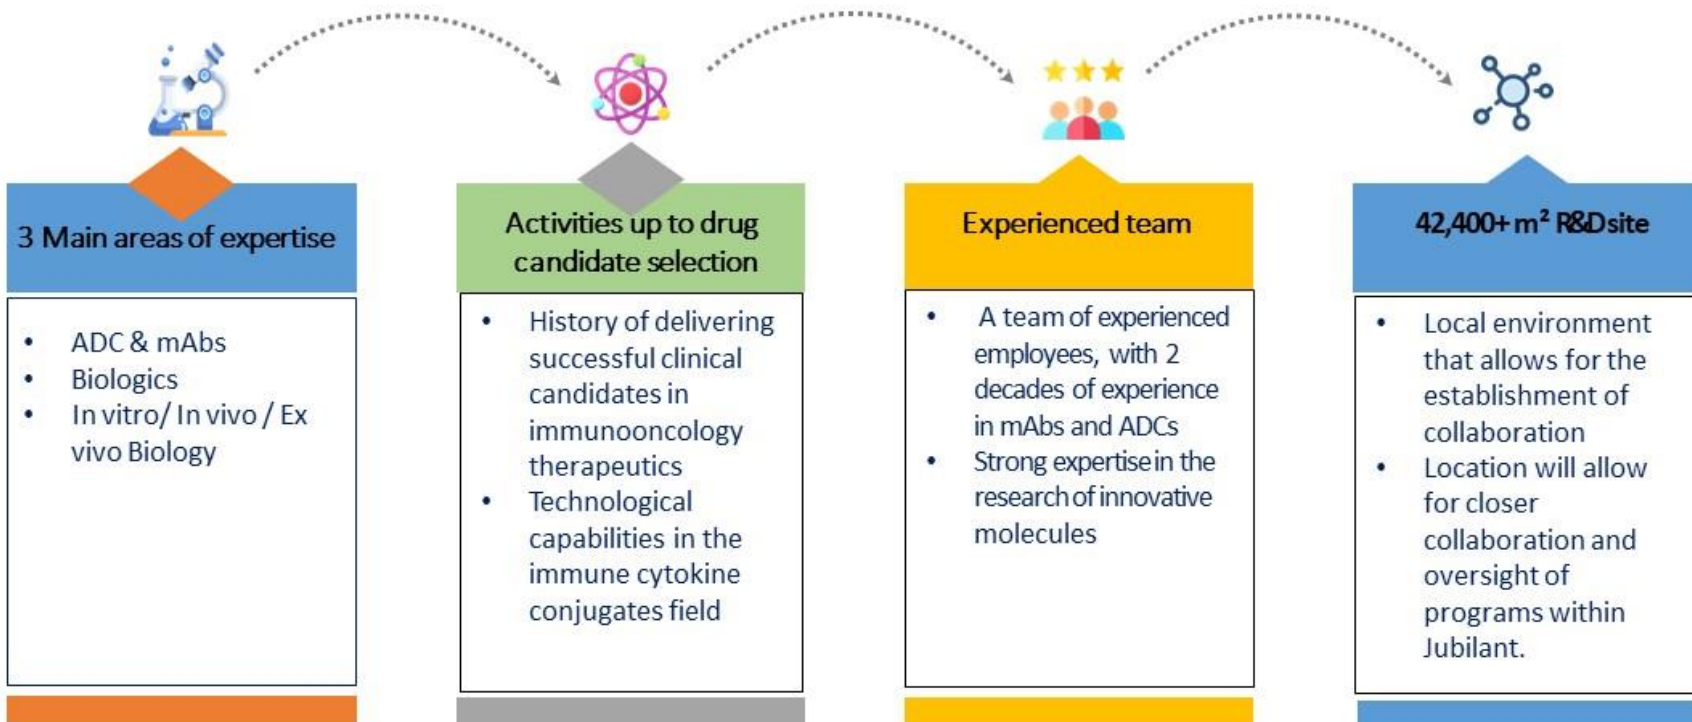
3 Main areas of expertise

- ADC & mAbs
- Biologics
- In vitro/ In vivo / Ex vivo Biology

Activities up to drug candidate selection

- History of delivering successful clinical candidates in immunooncology therapeutics
- Technological capabilities in the immune cytokine conjugates field

Experienced team

- A team of experienced employees, with 2 decades of experience in mAbs and ADCs
- Strong expertise in the research of innovative molecules

42,400+ $m^2$ R&D site

- Local environment that allows for the establishment of collaboration
- Location will allow for closer collaboration and oversight of programs within Jubilant.